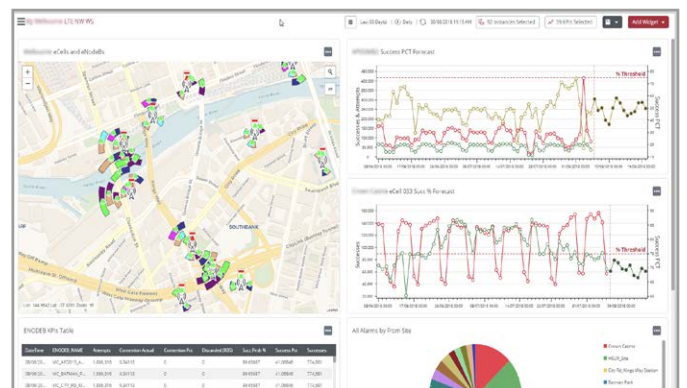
My Melbourne LTE NW WS

Last 30 Day(s) | Daily | 30/08/2018 15:45 | 92 Instances Selected | 79 KPIs Selected | Add Widget

Melbourne eCells and eNodeBs

SOUTHBANK

Leaflet | © OpenStreetMap contributors

Success PCT Forecast

% Threshold

Successes & Attempts

Success PCT

eCell 003 Succ % Forecast

% Threshold

Successes

Success PCT

ENODEB KPIs Table

| DateTime | ENODEB_NAME | Attempts | Connection Actual | Connection Pct | Discarded (BIS) | Succ Prob % | Success Pct | Successes |
|---|---|---|---|---|---|---|---|---|
| 08/06/20... | VIC_KATOO FL... | 1,000,518 | 0.54113 | | | 99.95827 | 41.09849 | 774,580 |
| 08/06/20... | VIC_BATMAN_P... | 1,000,518 | 0.54113 | | | 99.95827 | 41.09849 | 774,580 |
| 08/06/20... | VIC_C-TL RD_EL... | 1,000,518 | 0.54113 | | | 99.95827 | 41.09849 | 774,580 |

All Alarms by From Site

Crown Casino
MELB_Site
City Rd_Kings Way Station
Batman Park